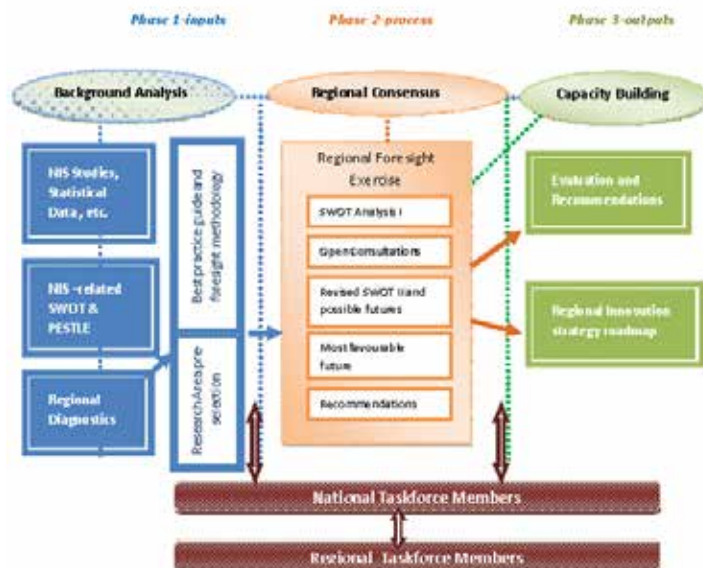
Phase 1-inputs

Phase 2-process

Phase 3-outputs

Background Analysis

Regional Consensus

Capacity Building

NIS Studies, Statistical Data, etc.

NIS -related SWOT & PESTLE

Regional Diagnostics

Best practice guide and foresight methodology

Research Area pre selection

Regional Foresight Exercise

SWOT Analysis I

Open Consultations

Revised SWOT II and possible futures

Most favourable future

Recommendations

Evaluation and Recommendations

Regional Innovation strategy roadmap

National Taskforce Members

Regional Taskforce Members